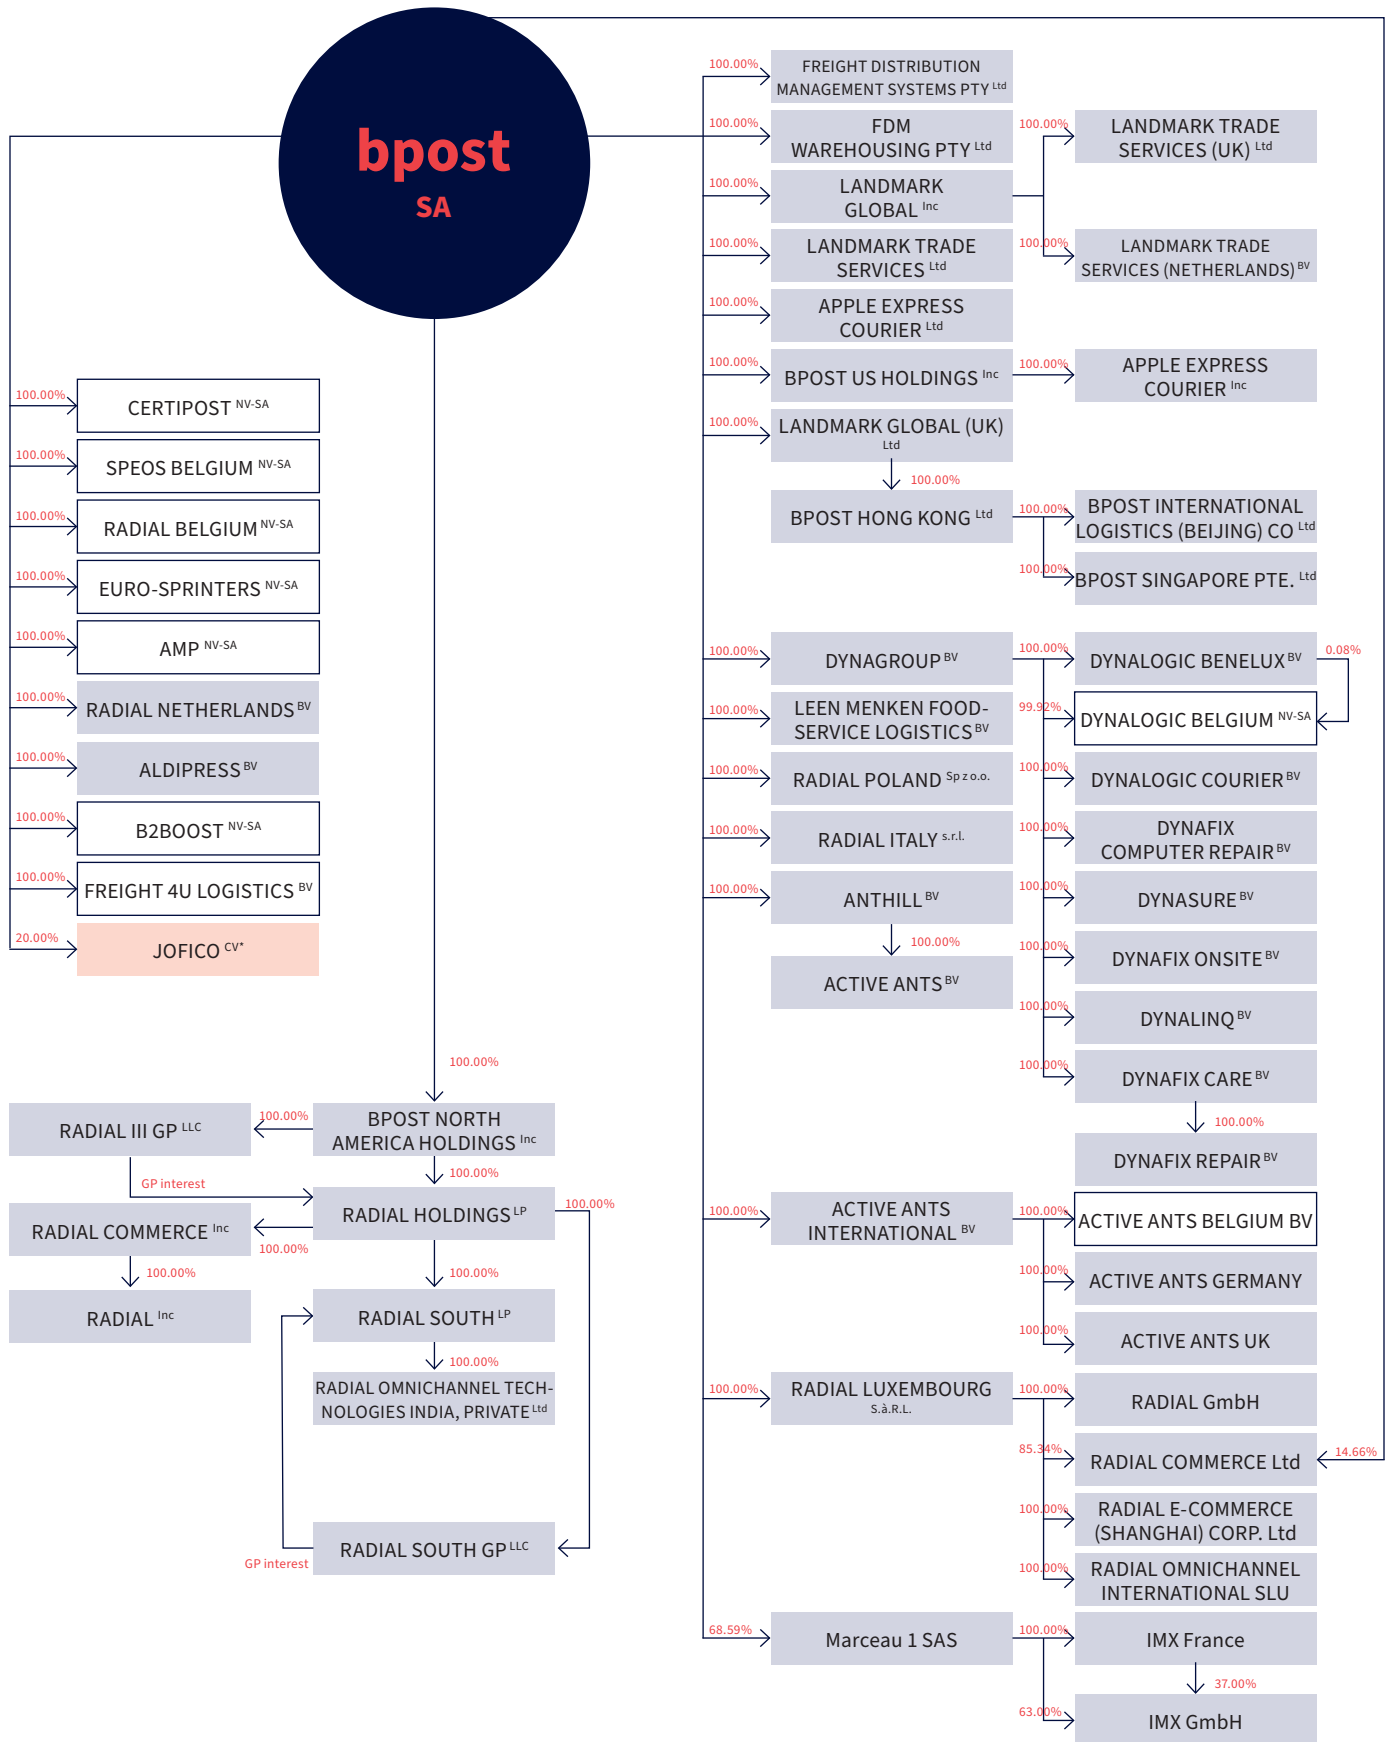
bpost SA

100.00% CERTIPOST NV-SA
100.00% SPEOS BELGIUM NV-SA
100.00% RADIAL BELGIUM NV-SA
100.00% EURO-SPRINTERS NV-SA
100.00% AMP NV-SA
100.00% RADIAL NETHERLANDS BV
100.00% ALDIPRESS BV
100.00% B2BOOST NV-SA
100.00% FREIGHT 4U LOGISTICS BV
20.00% JOFICO CV*

100.00% FREIGHT DISTRIBUTION MANAGEMENT SYSTEMS PTY Ltd
100.00% FDM WAREHOUSING PTY Ltd
100.00% LANDMARK GLOBAL Inc
100.00% LANDMARK TRADE SERVICES (UK) Ltd
100.00% LANDMARK TRADE SERVICES (NETHERLANDS) BV
100.00% LANDMARK TRADE SERVICES Ltd
100.00% APPLE EXPRESS COURIER Ltd
100.00% BPOST US HOLDINGS Inc
100.00% APPLE EXPRESS COURIER Inc
100.00% LANDMARK GLOBAL (UK) Ltd
100.00% BPOST HONG KONG Ltd
100.00% BPOST INTERNATIONAL LOGISTICS (BEIJING) CO Ltd
100.00% BPOST SINGAPORE PTE. Ltd

100.00% DYNAGROUP BV
100.00% DYNALOGIC BENELUX BV
0.08%
99.92% DYNALOGIC BELGIUM NV-SA
100.00% LEEN MENKEN FOODSERVICE LOGISTICS BV
100.00% RADIAL POLAND Sp z o.o.
100.00% DYNALOGIC COURIER BV
100.00% RADIAL ITALY s.r.l.
100.00% DYNAFIX COMPUTER REPAIR BV
100.00% ANTHILL BV
100.00% DYNASURE BV
100.00% ACTIVE ANTS BV
100.00% DYNAFIX ONSITE BV
100.00% DYNALINQ BV
100.00% DYNAFIX CARE BV
100.00% DYNAFIX REPAIR BV

100.00% BPOST NORTH AMERICA HOLDINGS Inc
100.00% RADIAL III GP LLC
GP interest
100.00% RADIAL HOLDINGS LP
100.00%
100.00% RADIAL COMMERCE Inc
100.00% RADIAL Inc
100.00% RADIAL SOUTH LP
100.00% RADIAL OMNICHANNEL TECHNOLOGIES INDIA, PRIVATE Ltd
GP interest
RADIAL SOUTH GP LLC

100.00% ACTIVE ANTS INTERNATIONAL BV
100.00% ACTIVE ANTS BELGIUM BV
100.00% ACTIVE ANTS GERMANY
100.00% ACTIVE ANTS UK
100.00% RADIAL LUXEMBOURG S.à.R.L.
100.00% RADIAL GmbH
85.34% RADIAL COMMERCE Ltd
14.66%
100.00% RADIAL E-COMMERCE (SHANGHAI) CORP. Ltd
100.00% RADIAL OMNICHANNEL INTERNATIONAL SLU
68.59% Marceau 1 SAS
100.00% IMX France
37.00%
63.00% IMX GmbH